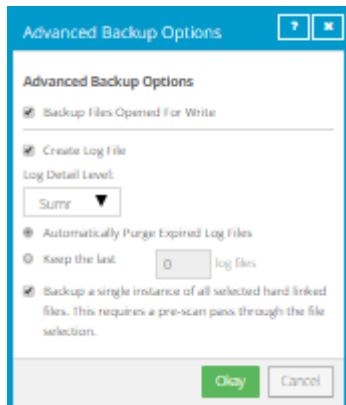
Advanced Backup Options

?

Advanced Backup Options

Backup Files Opened For Write

Create Log File

Log Detail Level:

Sumr

Automatically Purge Expired Log Files

Keep the last 0 log files

Backup a single instance of all selected hard linked files. This requires a pre-scan pass through the file selection.

Okay

Cancel